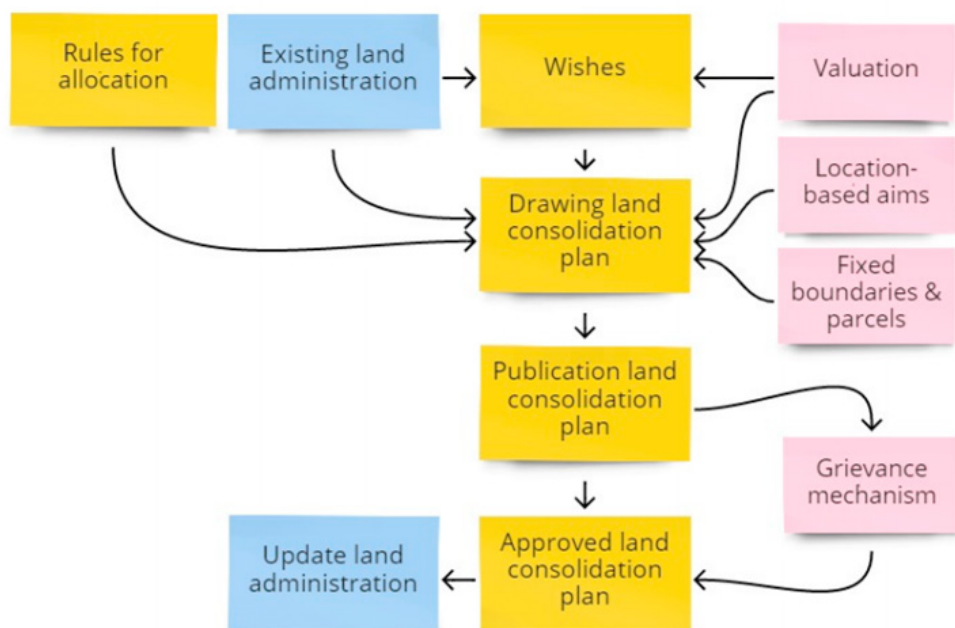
Rules for allocation

Existing land administration

Wishes

Valuation

Drawing land consolidation plan

Location-based aims

Fixed boundaries & parcels

Publication land consolidation plan

Grievance mechanism

Update land administration

Approved land consolidation plan